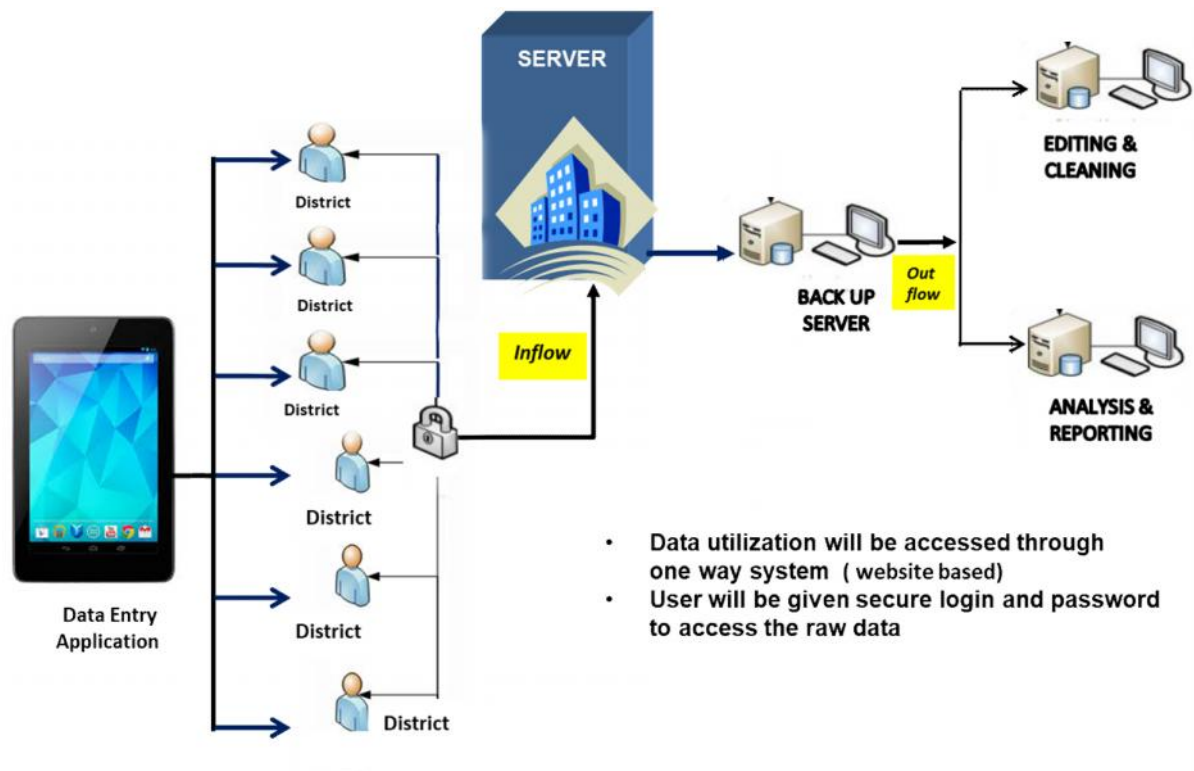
SERVER

District

District

District

District

District

District

Inflow

BACK UP SERVER

Out flow

EDITING & CLEANING

ANALYSIS & REPORTING

Data Entry Application

• Data utilization will be accessed through one way system ( website based)
• User will be given secure login and password to access the raw data